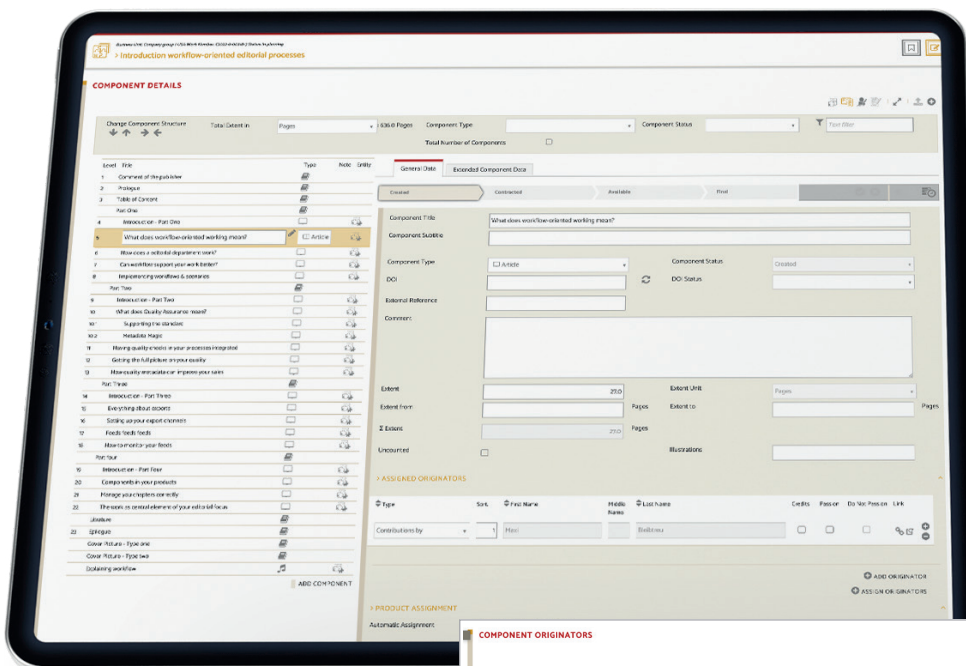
Business Unit: Company group / CSG Work Number: CS00 0000000 / Online Publishing
> Introduction workflow-oriented editorial processes

COMPONENT DETAILS

Change Component Structure
Total Extent in
Pages
636.0 Pages
Component Type
Component Status
Text filter
Total Number of Components

Level Title Type Note Entity
1 Comment of the publisher
2 Prologue
3 Table of Content
Part One
4 Introduction - Part One
5 What does workflow-oriented working mean? Article
6 How does a editorial department work?
7 Can workflow support your work better?
8 Implementing workflows & scenarios
Part Two
9 Introduction - Part Two
10 What does Quality Assurance mean?
10.1 Supporting the standard
10.2 Metadata Magic
11 Having quality checks in your processes integrated
12 Getting the full picture on your quality
13 How quality metadata can improve your sales
Part Three
14 Introduction - Part Three
15 Everything about exports
16 Setting up your export channels
17 Feeds feeds feeds
18 How to monitor your feeds
Part Four
19 Introduction - Part Four
20 Components in your products
21 Manage your chapters correctly
22 The work as central element of your editorial focus
Literature
23 Epilogue
Cover Picture - Type one
Cover Picture - Type two
Disclaiming workflow
ADD COMPONENT

General Data
Extended Component Data
Created
Contracted
Available
Final

Component Title
What does workflow-oriented working mean?
Component Subtitle
Component Type
Article
Component Status
Created
DOI
DOI Status
External Reference
Comment
Extent
23.0
Extent Unit
Pages
Extent from
Pages
Extent to
Pages
Σ Extent
23.0
Pages
Uncounted
Illustrations

> ASSIGNED ORIGINATORS
Type
Sort
First Name
Middle Name
Last name
Credits
Pass on
Do Not Pass on
Link
Contributions by
1
Max
Bellinrau
ADD ORIGINATOR
ASSIGN ORIGINATORS

> PRODUCT ASSIGNMENT
Automatic Assignment

COMPONENT ORIGINATORS